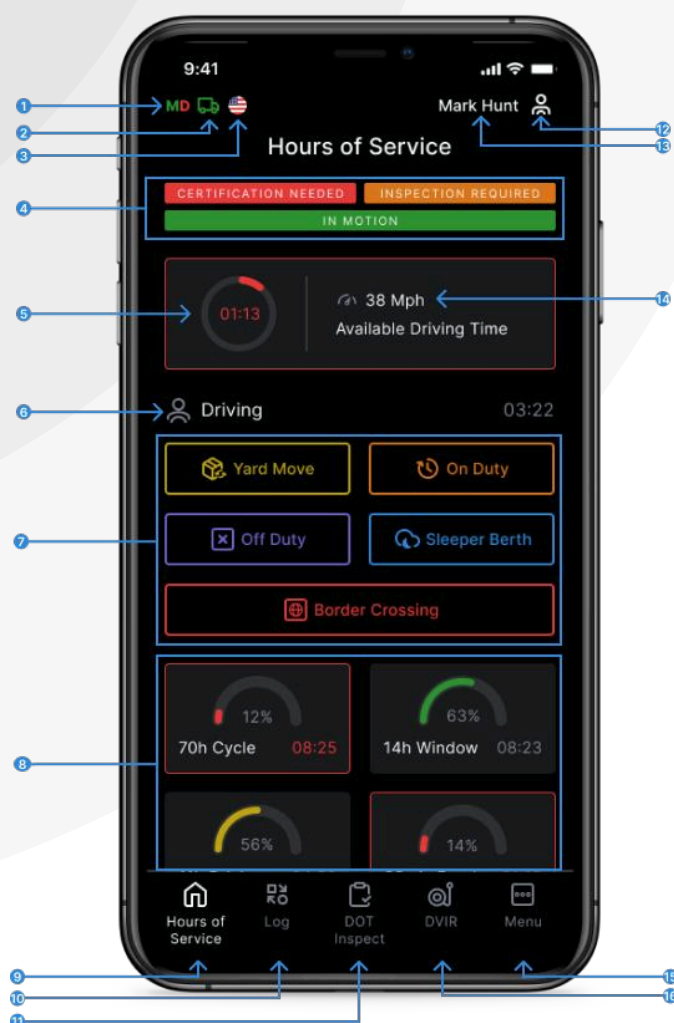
9:41

1
2
3
MD

Mark Hunt
12
13

Hours of Service

4
CERTIFICATION NEEDED
INSPECTION REQUIRED
IN MOTION

5
01:13
38 Mph
14
Available Driving Time

6
Driving
03:22

7
Yard Move
On Duty
Off Duty
Sleeper Berth
Border Crossing

8
12%
70h Cycle
08:25
63%
14h Window
08:23
56%
14%

Hours of Service
Log
DOT Inspect
DVIR
Menu

9
10
11
15
16